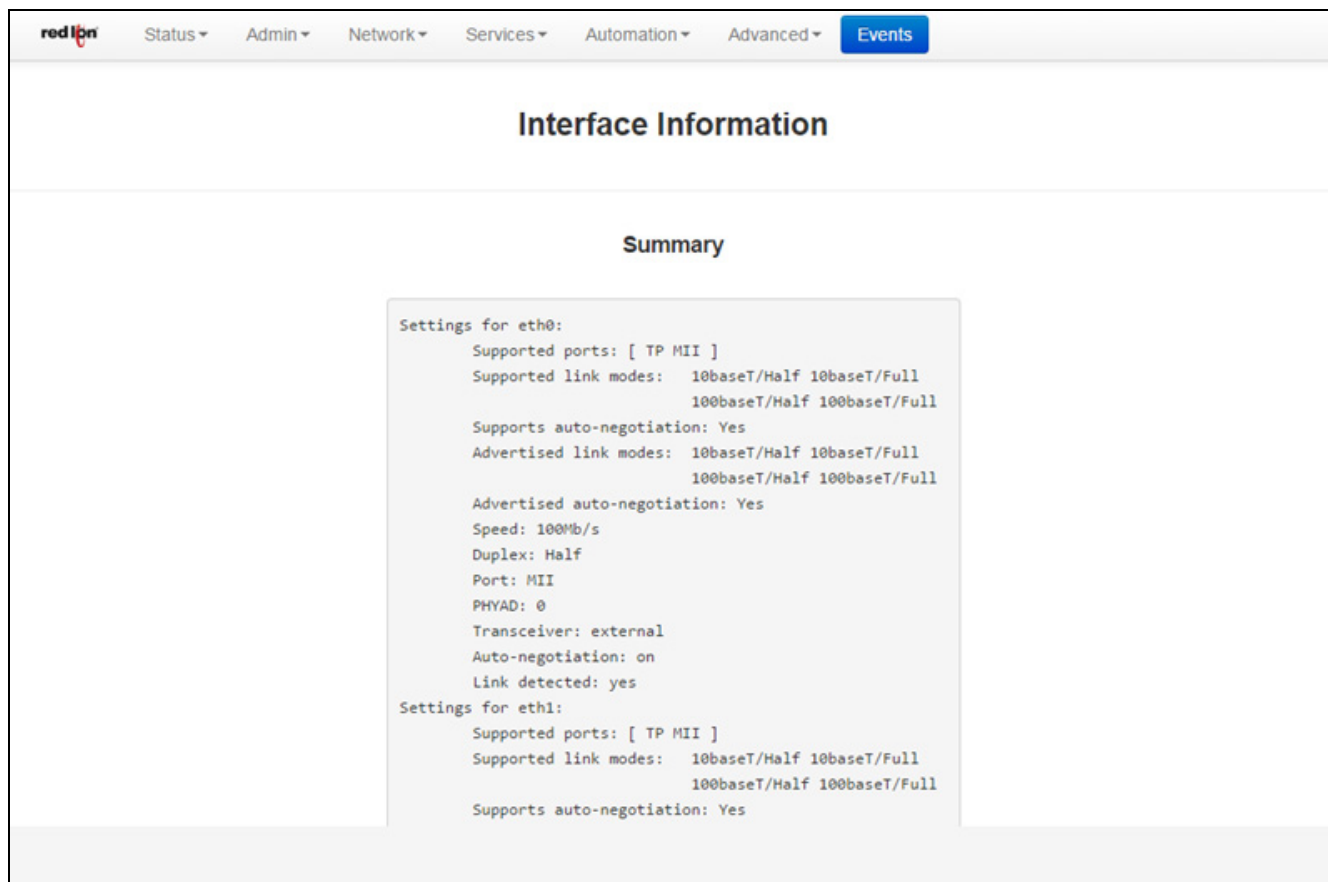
red lion Status▾ Admin▾ Network▾ Services▾ Automation▾ Advanced▾ Events

Interface Information

Summary

Settings for eth0:
Supported ports: [ TP MII ]
Supported link modes: 10baseT/Half 10baseT/Full
100baseT/Half 100baseT/Full
Supports auto-negotiation: Yes
Advertised link modes: 10baseT/Half 10baseT/Full
100baseT/Half 100baseT/Full
Advertised auto-negotiation: Yes
Speed: 100Mb/s
Duplex: Half
Port: MII
PHYAD: 0
Transceiver: external
Auto-negotiation: on
Link detected: yes
Settings for eth1:
Supported ports: [ TP MII ]
Supported link modes: 10baseT/Half 10baseT/Full
100baseT/Half 100baseT/Full
Supports auto-negotiation: Yes